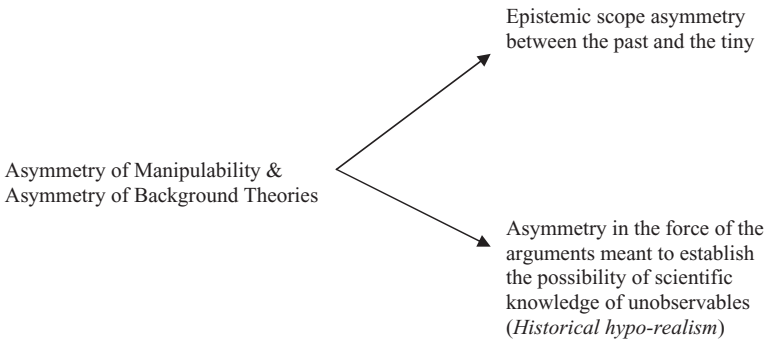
Epistemic scope asymmetry between the past and the tiny

Asymmetry of Manipulability & Asymmetry of Background Theories

Asymmetry in the force of the arguments meant to establish the possibility of scientific knowledge of unobservables (*Historical hypo-realism*)